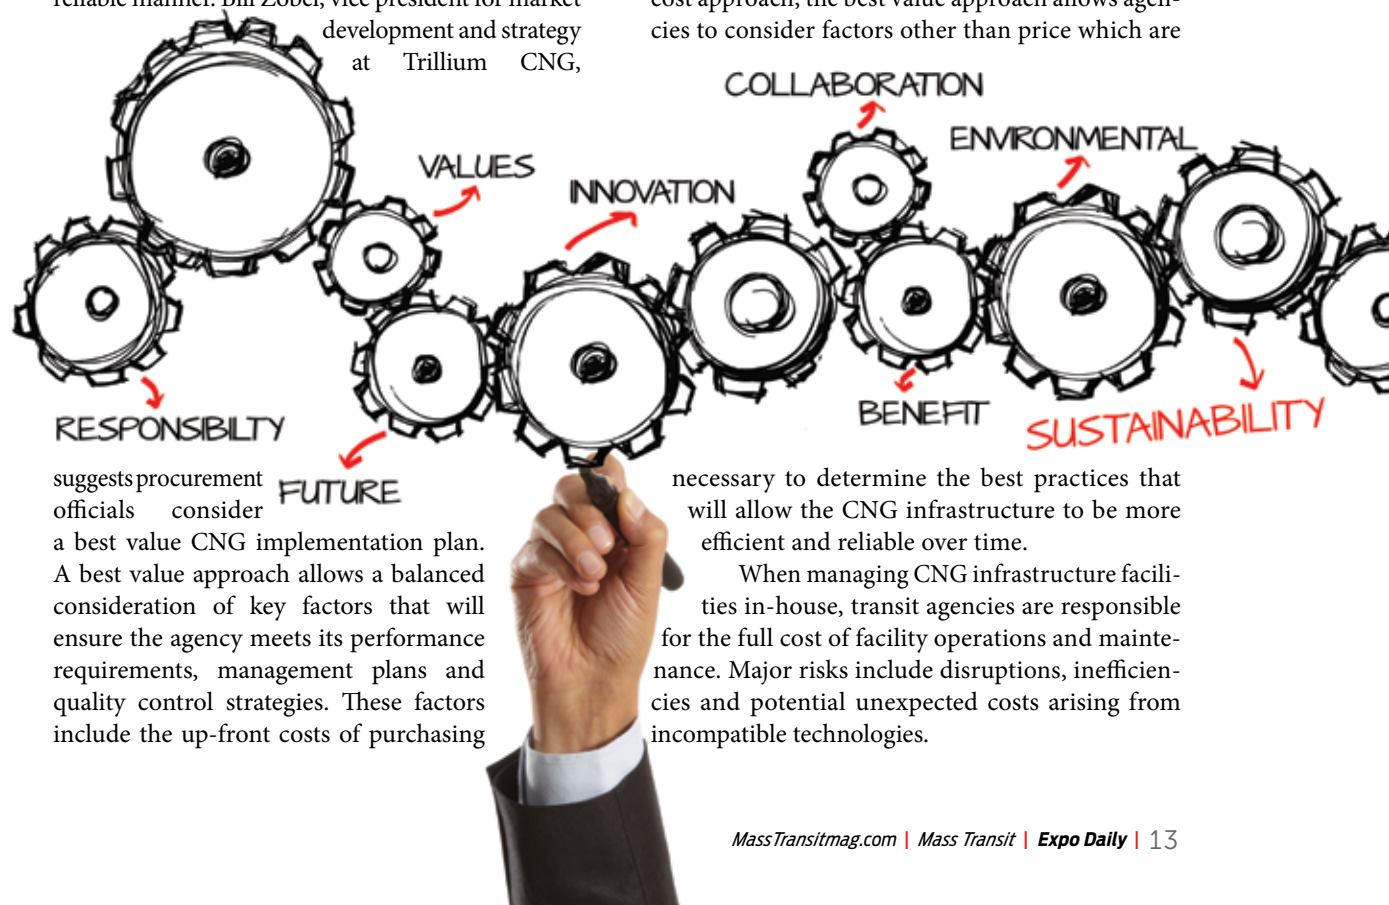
reliable manner. Bill Zobel, vice president for market development and strategy at Trillium CNG,

cost approach, the best value approach allows agencies to consider factors other than price which are

COLLABORATION

ENVIRONMENTAL

VALUES

INNOVATION

RESPONSIBILTY

BENEFIT

SUSTAINABILITY

FUTURE

suggests procurement officials consider a best value CNG implementation plan. A best value approach allows a balanced consideration of key factors that will ensure the agency meets its performance requirements, management plans and quality control strategies. These factors include the up-front costs of purchasing

necessary to determine the best practices that will allow the CNG infrastructure to be more efficient and reliable over time.

When managing CNG infrastructure facilities in-house, transit agencies are responsible for the full cost of facility operations and maintenance. Major risks include disruptions, inefficiencies and potential unexpected costs arising from incompatible technologies.

MassTransitmag.com | Mass Transit | Expo Daily | 13